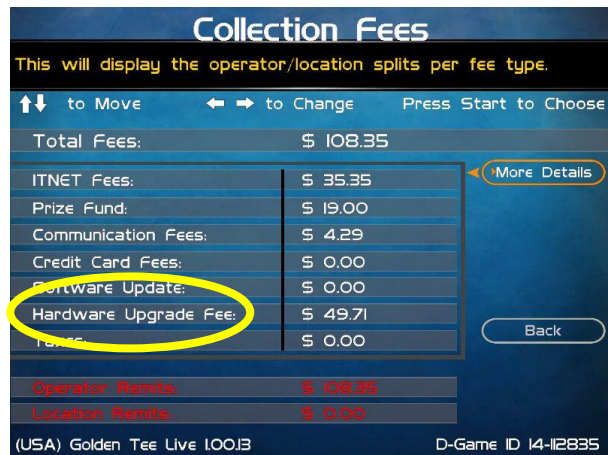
Collection Fees

This will display the operator/location splits per fee type.

↑↓ to Move ← → to Change Press Start to Choose

Total Fees: $ 108.35

| | |
|---|---|
| ITNET Fees: | $ 35.35 |
| Prize Fund: | $ 19.00 |
| Communication Fees: | $ 4.29 |
| Credit Card Fees: | $ 0.00 |
| Software Update: | $ 0.00 |
| Hardware Upgrade Fee: | $ 49.71 |
| Taxes: | $ 0.00 |

More Details

Back

Operator Remits: $ 108.35

Location Remits: $ 0.00

(USA) Golden Tee Live 1.00.13

D-Game ID 14-112835